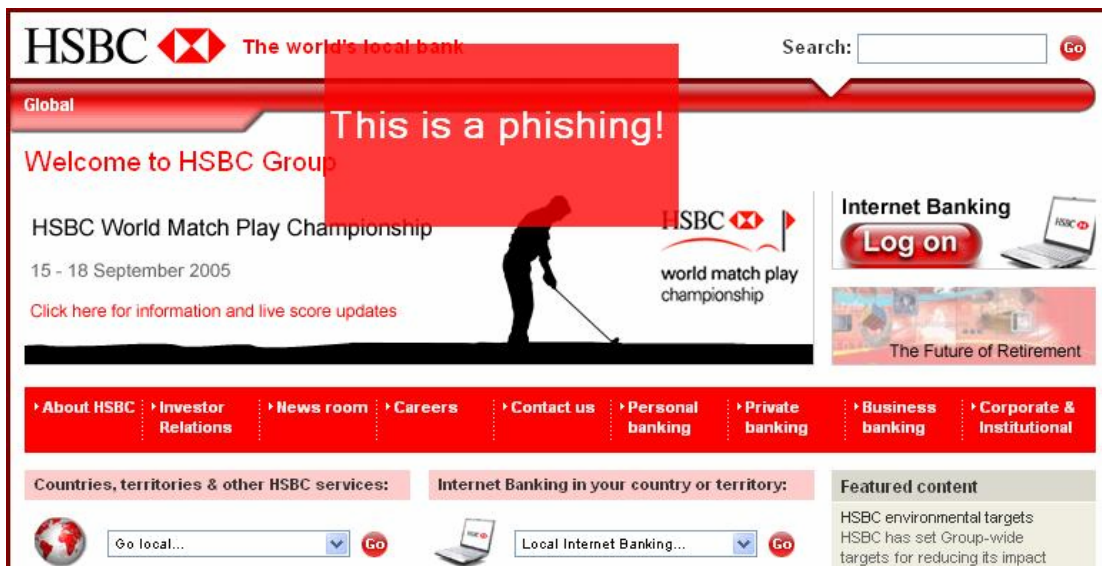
HSBC The world's local bank

Search: Go

Global

This is a phishing!

Welcome to HSBC Group

HSBC World Match Play Championship

15 - 18 September 2005

Click here for information and live score updates

HSBC world match play championship

Internet Banking

Log on

HSBC

The Future of Retirement

About HSBC | Investor Relations | News room | Careers | Contact us | Personal banking | Private banking | Business banking | Corporate & Institutional

Countries, territories & other HSBC services:

Go local... Go

Internet Banking in your country or territory:

Local Internet Banking... Go

Featured content

HSBC environmental targets
HSBC has set Group-wide targets for reducing its impact